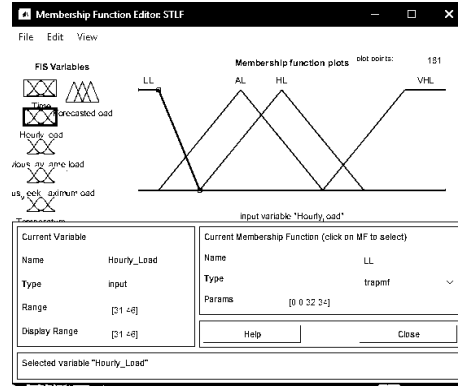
Membership Function Editor: STLF

File Edit View

FIS Variables

Time

Forecasted load

Hourly load

Hourly average load

Weekly maximum load

Temperature

Membership function plots

plot points: 181

LL

AL

HL

VHL

input variable "Hourly_load"

Current Variable

Name Hourly_Load

Type input

Range [31 46]

Display Range [31 46]

Current Membership Function (click on MF to select)

Name LL

Type trapmf

Params [0 0 32 34]

Help

Close

Selected variable "Hourly_Load"